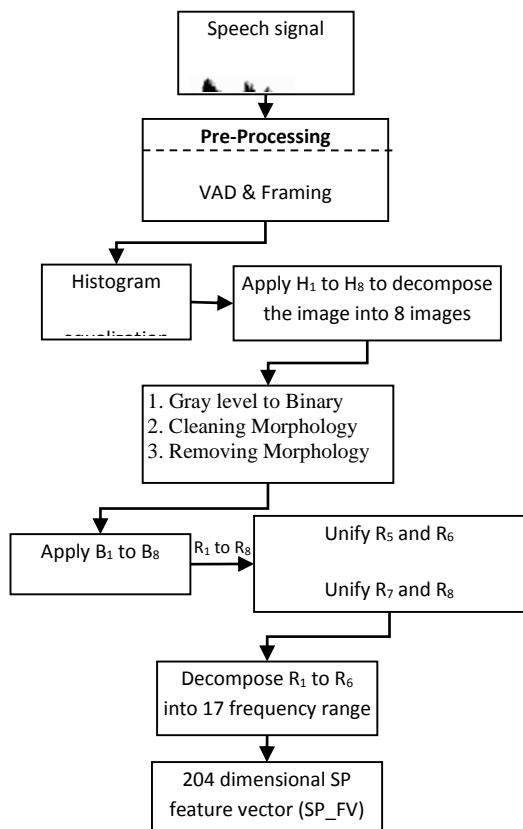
Speech signal

Pre-Processing

VAD & Framing

Histogram

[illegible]

Apply $H_1$ to $H_8$ to decompose the image into 8 images

1. Gray level to Binary
2. Cleaning Morphology
3. Removing Morphology

Apply $B_1$ to $B_8$

$R_1$ to $R_8$

Unify $R_5$ and $R_6$

Unify $R_7$ and $R_8$

Decompose $R_1$ to $R_6$ into 17 frequency range

204 dimensional SP feature vector (SP_FV)